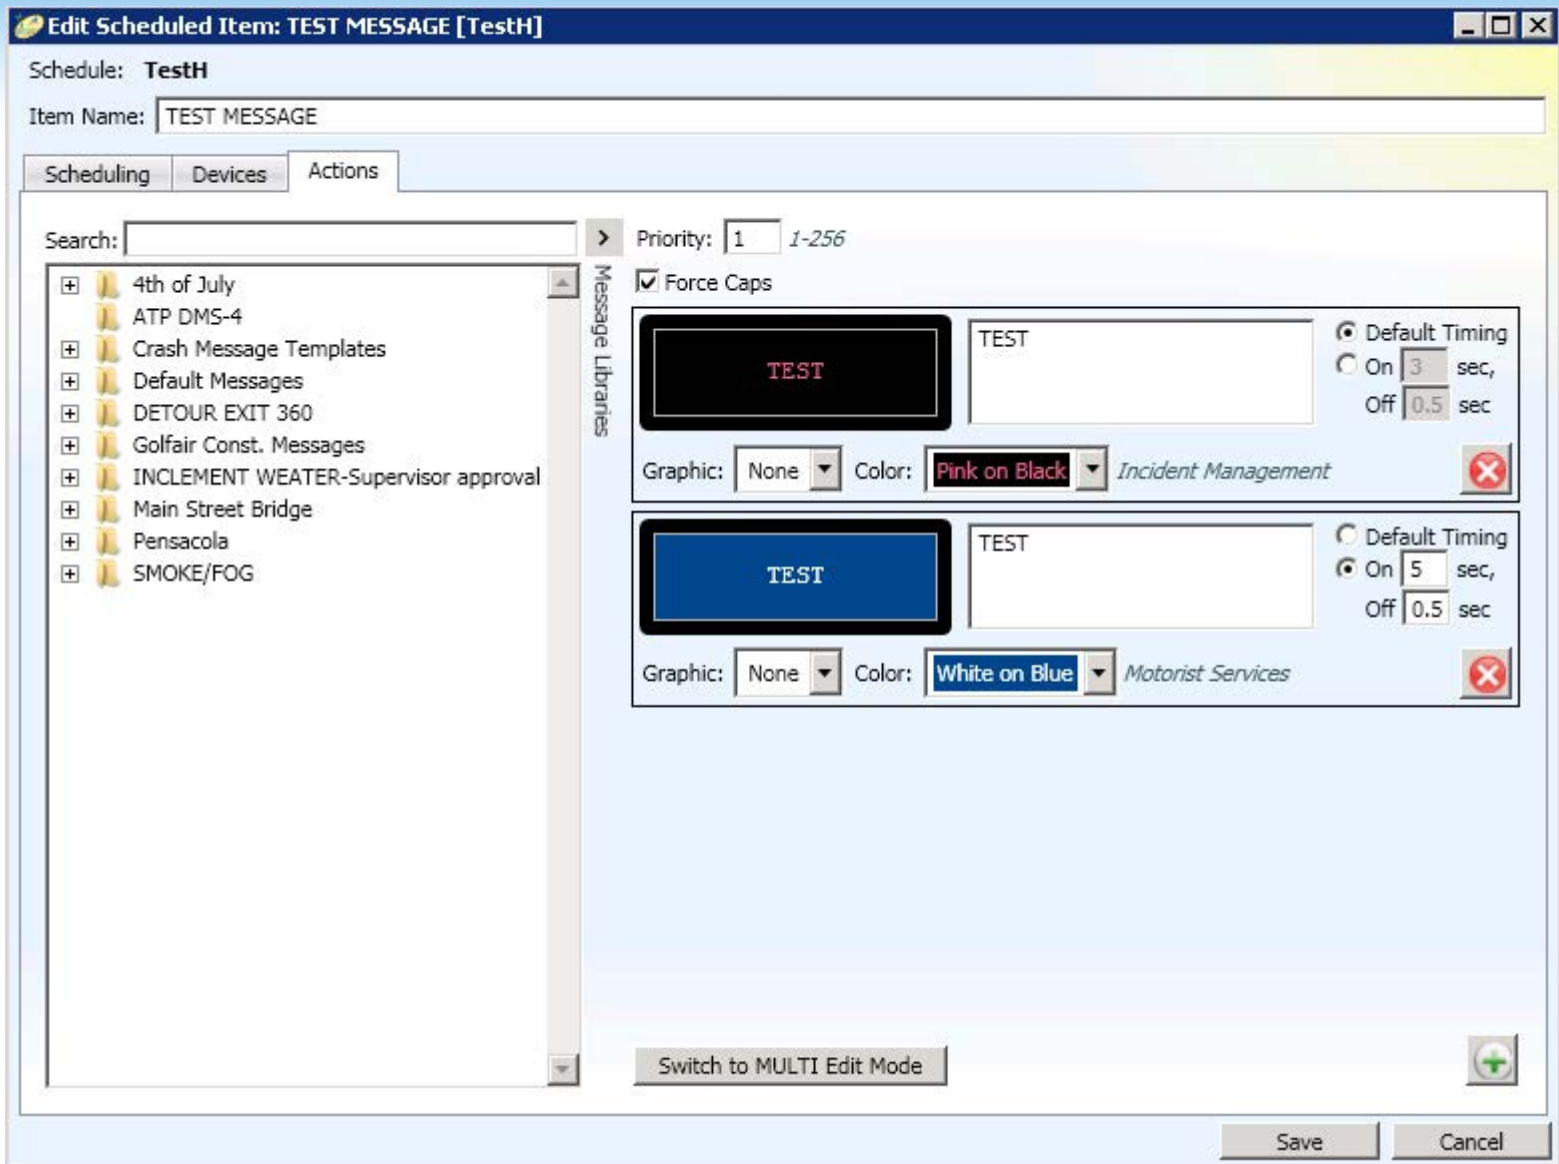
Edit Scheduled Item: TEST MESSAGE [TestH]

Schedule: TestH

Item Name: TEST MESSAGE

Scheduling | Devices | Actions

Search:

4th of July
ATP DMS-4
Crash Message Templates
Default Messages
DETOUR EXIT 360
Golfair Const. Messages
INCLEMENT WEATER-Supervisor approval
Main Street Bridge
Pensacola
SMOKE/FOG

Message Libraries

Priority: 1 1-256

Force Caps

TEST

TEST

Default Timing
On 3 sec,
Off 0.5 sec

Graphic: None Color: Pink on Black Incident Management

TEST

TEST

Default Timing
On 5 sec,
Off 0.5 sec

Graphic: None Color: White on Blue Motorist Services

Switch to MULTI Edit Mode

Save Cancel